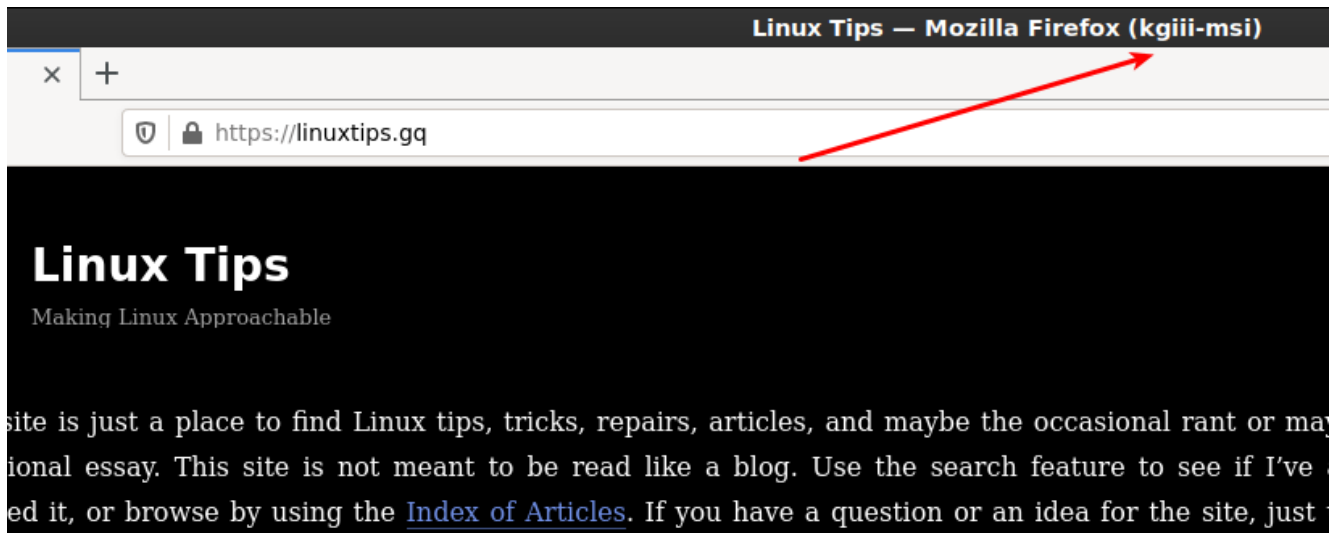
Linux Tips — Mozilla Firefox (kgiii-msi)

×
+

https://linuxtips.gq

Linux Tips
Making Linux Approachable

site is just a place to find Linux tips, tricks, repairs, articles, and maybe the occasional rant or may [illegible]ional essay. This site is not meant to be read like a blog. Use the search feature to see if I've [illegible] ed it, or browse by using the Index of Articles. If you have a question or an idea for the site, just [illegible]